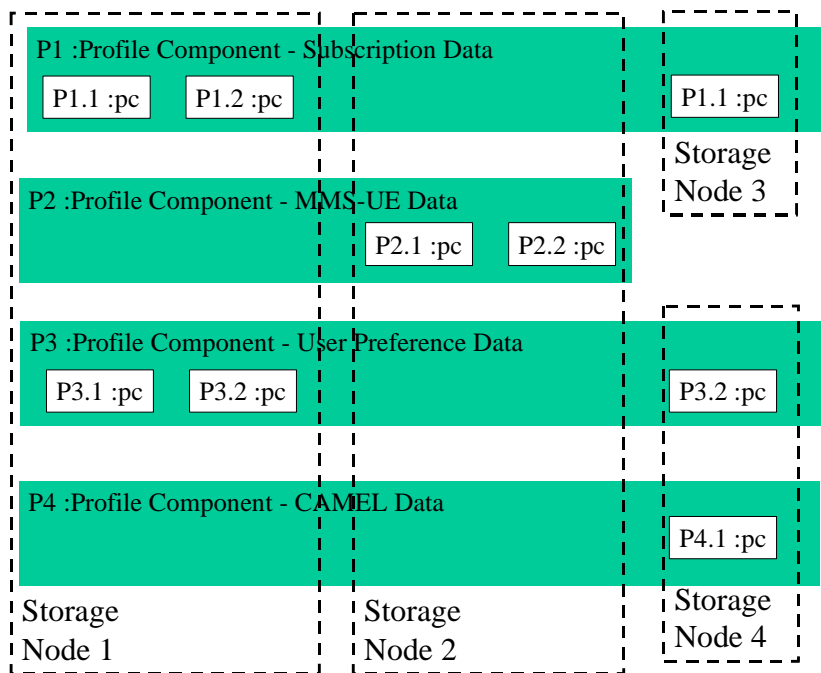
P1 :Profile Component - Subscription Data

P1.1 :pc

P1.2 :pc

P1.1 :pc

Storage Node 3

P2 :Profile Component - MMS-UE Data

P2.1 :pc

P2.2 :pc

P3 :Profile Component - User Preference Data

P3.1 :pc

P3.2 :pc

P3.2 :pc

P4 :Profile Component - CAMEL Data

P4.1 :pc

Storage Node 1

Storage Node 2

Storage Node 4